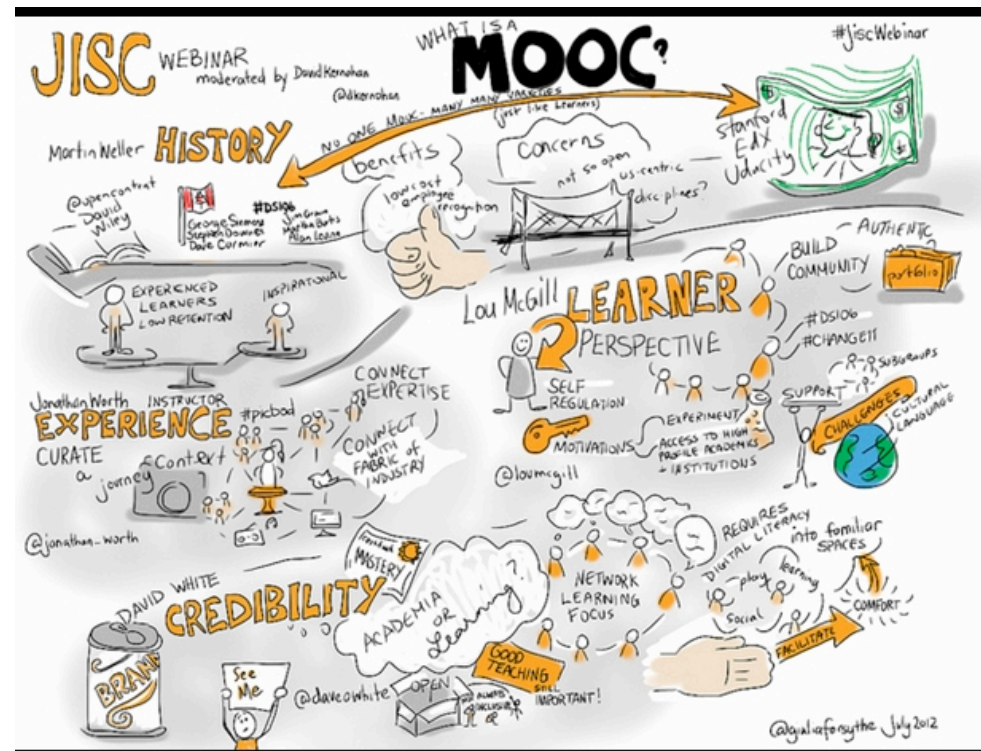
JISC WEBINAR moderated by David Kernohan @dkernohan

WHAT IS A MOOC?

#jiscWebinar

NO ONE MOOC - MANY MANY VARIETIES (just like learners)

Stanford EDX Udacity

Martin Weller HISTORY

benefits low cost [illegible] recognition

Concerns not so open US-centric disciplines?

@opencontent David Wiley

#DS106 George Siemens Stephen Downes Dave Cormier Jim Groom Martha Burtis Alan Levine

EXPERIENCED LEARNERS LOW RETENTION

INSPIRATIONAL

AUTHENTIC portfolio

BUILD COMMUNITY

Lou McGill LEARNER PERSPECTIVE

#DS106 #CHANGE11

SELF REGULATION

SUPPORT SUBGROUPS

CHALLENGES CULTURAL LANGUAGE

MOTIVATIONS EXPERIMENT ACCESS TO HIGH PROFILE ACADEMICS + INSTITUTIONS

@loumcgill

Jonathan Worth INSTRUCTOR EXPERIENCE

CURATE a journey Content

#phonar CONNECT EXPERTISE

CONNECT WITH FABRIC of INDUSTRY

@jonathan_worth

Freedom MASTERY

DAVID WHITE CREDIBILITY

BRAND

ACADEMIA OR Learning?

NETWORK LEARNING FOCUS

REQUIRES DIGITAL LITERACY

into familiar SPACES

play learning social

COMFORT

FACILITATE

See Me

@daveowhite

OPEN ALWAYS EXCLUSIVE

GOOD TEACHING STILL IMPORTANT!

@giuliaforsythe July 2012